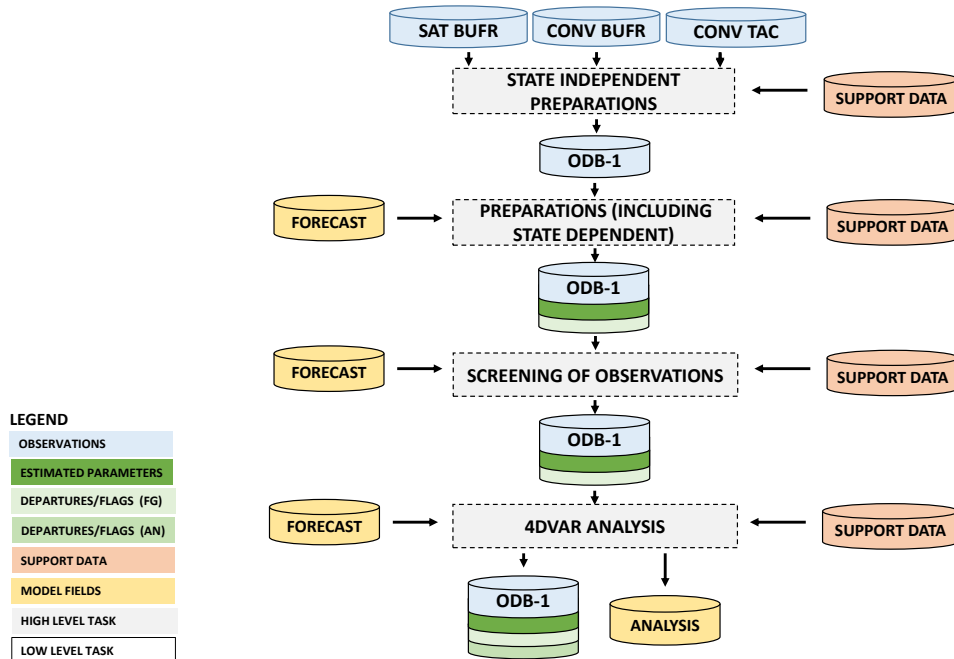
SAT BUFR
CONV BUFR
CONV TAC

STATE INDEPENDENT PREPARATIONS

SUPPORT DATA

ODB-1

FORECAST

PREPARATIONS (INCLUDING STATE DEPENDENT)

SUPPORT DATA

ODB-1

FORECAST

SCREENING OF OBSERVATIONS

SUPPORT DATA

ODB-1

FORECAST

4DVAR ANALYSIS

SUPPORT DATA

ODB-1

ANALYSIS

LEGEND
OBSERVATIONS
ESTIMATED PARAMETERS
DEPARTURES/FLAGS (FG)
DEPARTURES/FLAGS (AN)
SUPPORT DATA
MODEL FIELDS
HIGH LEVEL TASK
LOW LEVEL TASK